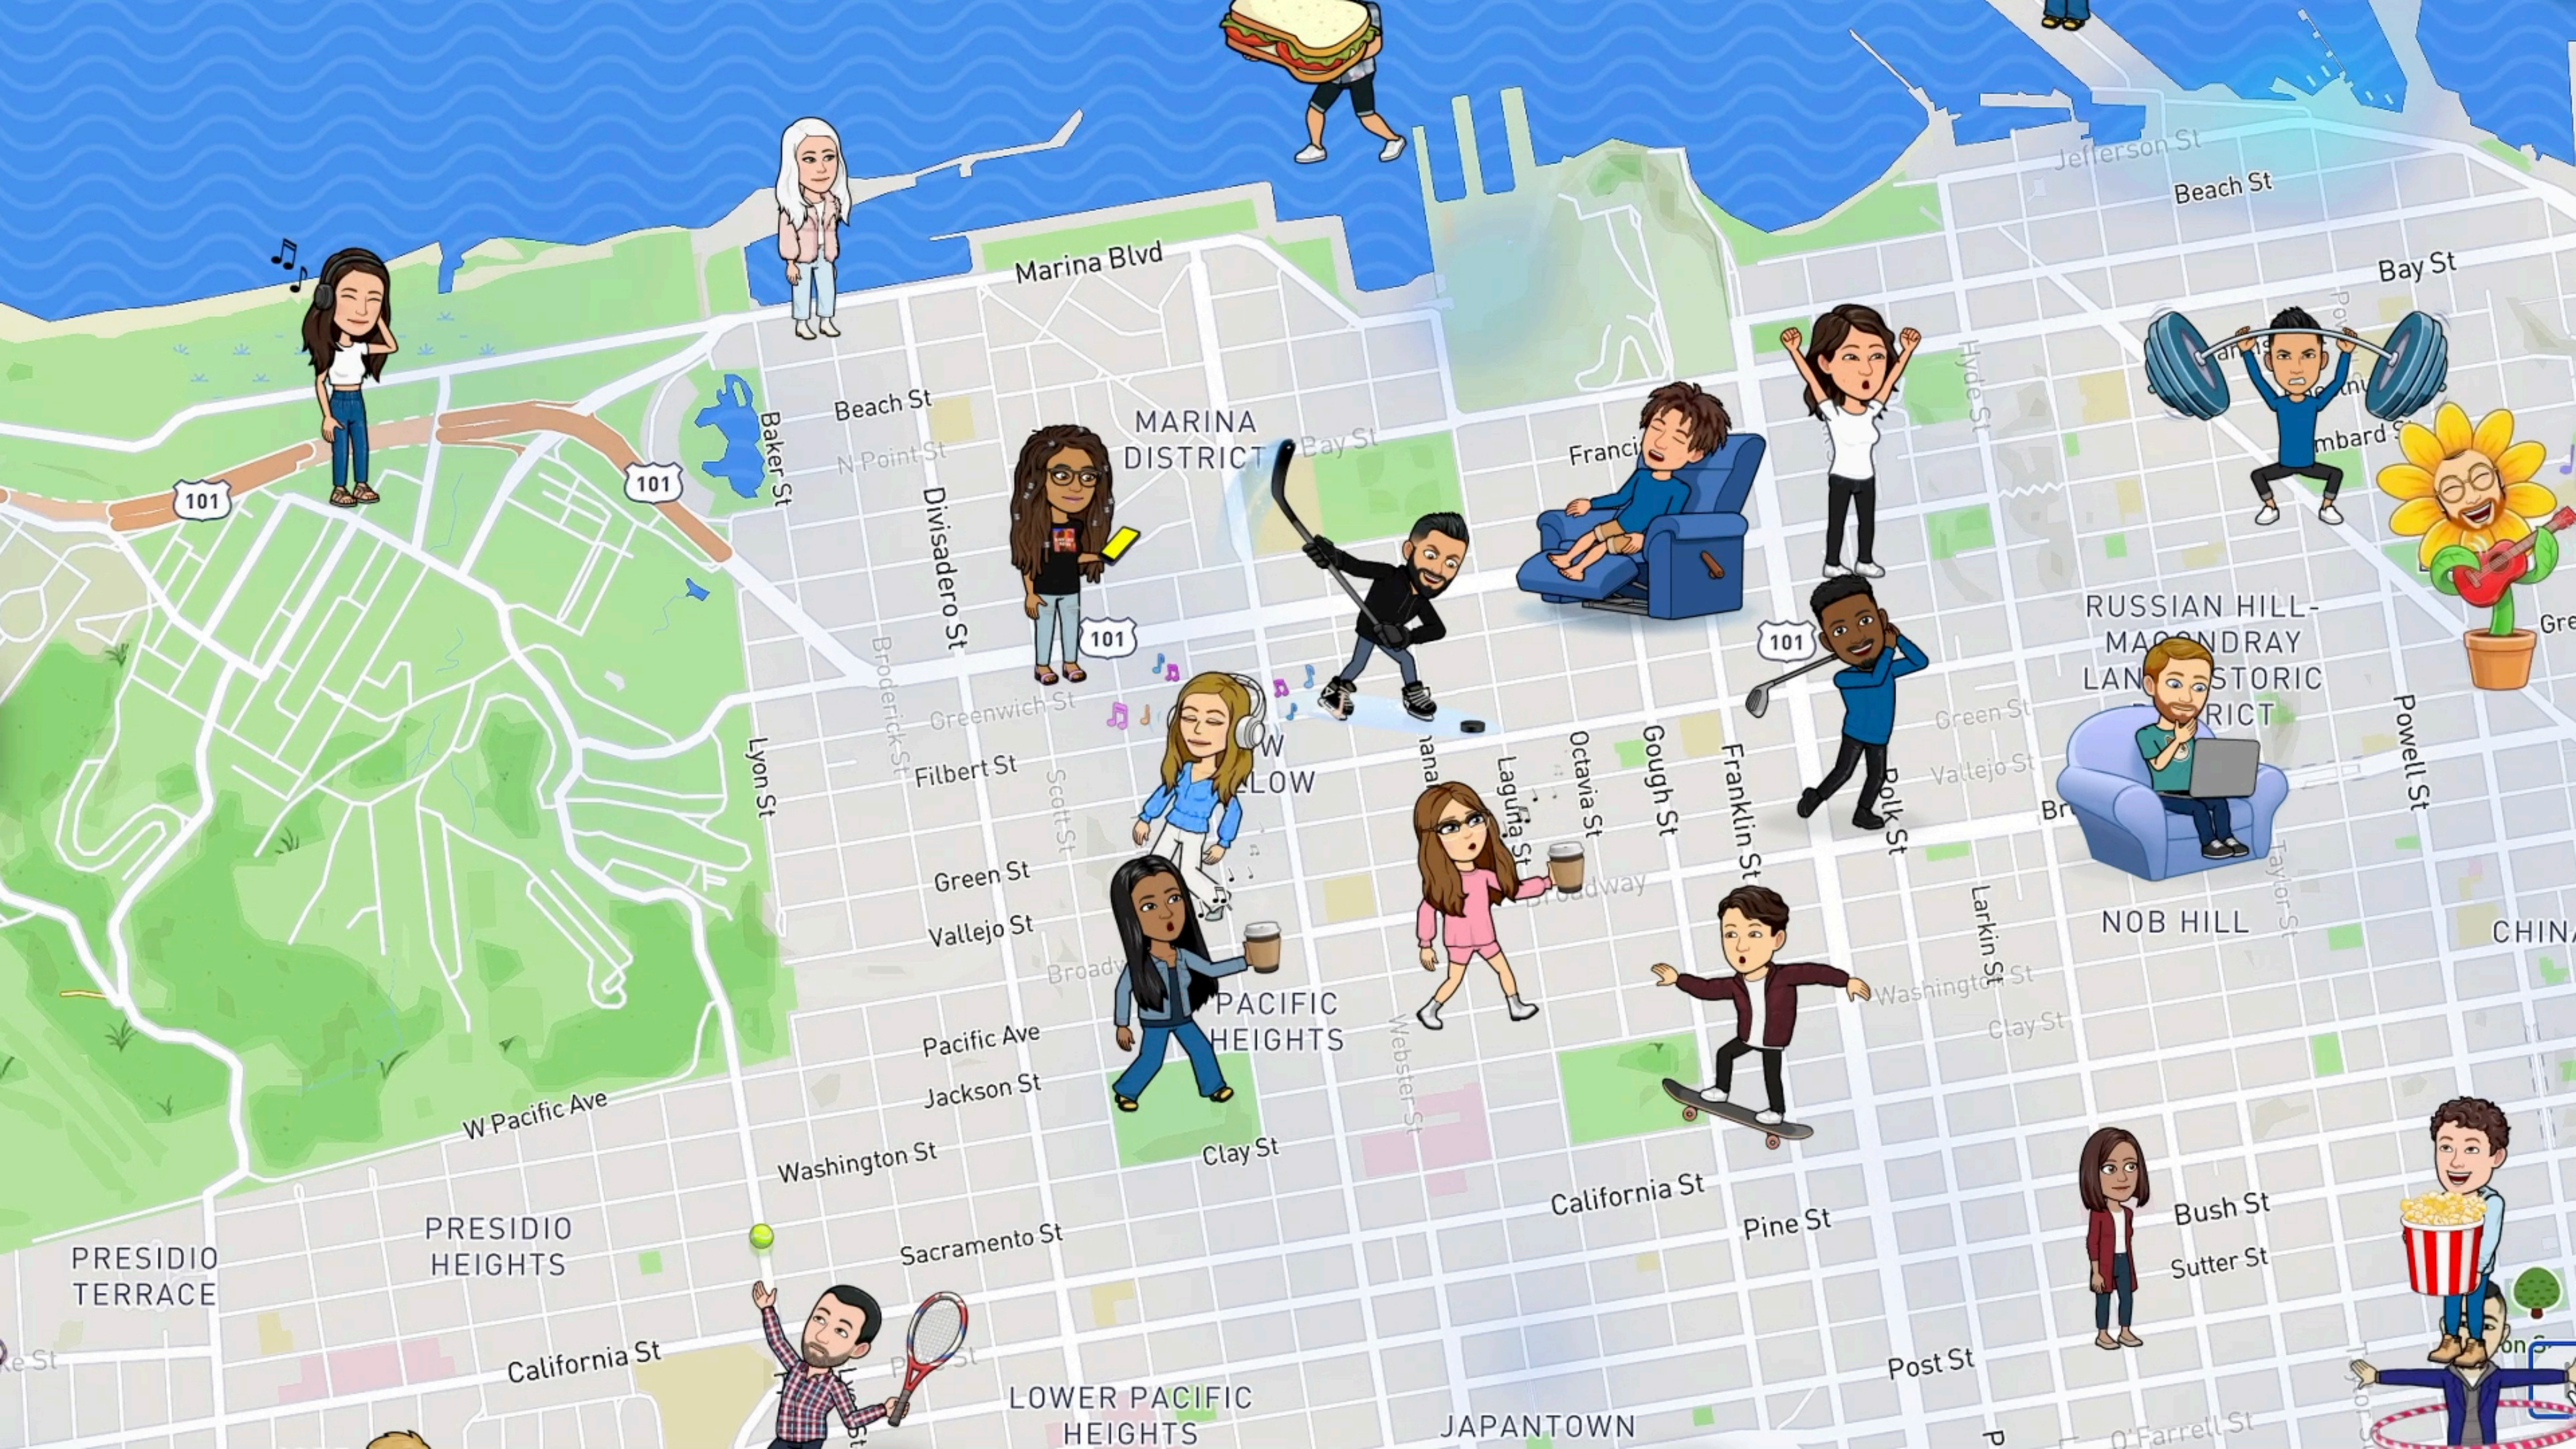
Jefferson St
Beach St
Bay St
Marina Blvd
Beach St
N Point St
Baker St
MARINA DISTRICT
Bay St
Franci
101
101
101
101
Divisadero St
Broderick St
Greenwich St
Filbert St
Scott St
Lyon St
Green St
Vallejo St
Broadway
Pacific Ave
Jackson St
Washington St
Clay St
W Pacific Ave
Sacramento St
California St
PRESIDIO HEIGHTS
PRESIDIO TERRACE
California St
LOWER PACIFIC HEIGHTS
JAPANTOWN
PACIFIC HEIGHTS
Webster St
Laguna St
Octavia St
Gough St
Franklin St
Polk St
Broadway
Washington St
Clay St
Larkin St
Green St
Vallejo St
Hyde St
RUSSIAN HILL-MACONDRAY LANE HISTORIC DISTRICT
NOB HILL
Powell St
Taylor St
CHINA
Pine St
Bush St
Sutter St
Post St
O'Farrell St
mbard
Gre
Br